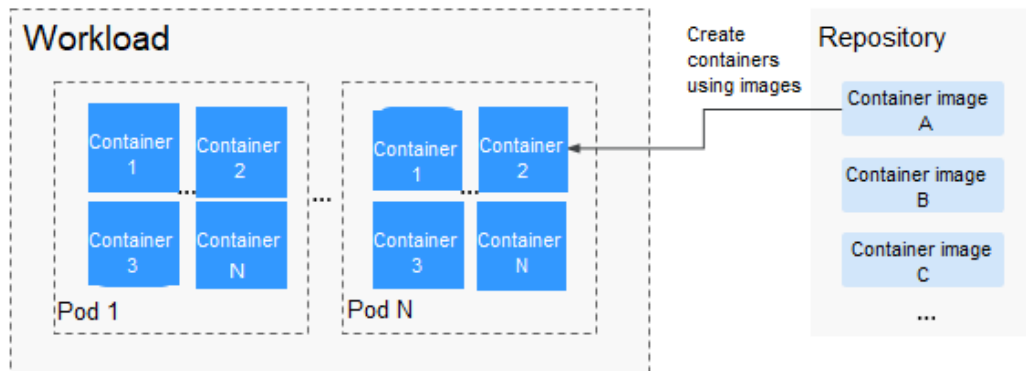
Workload

Container 1

Container 2

Container 3

Container N

Pod 1

...

Container 1

Container 2

Container 3

Container N

Pod N

Create containers using images

Repository

Container image A

Container image B

Container image C

...